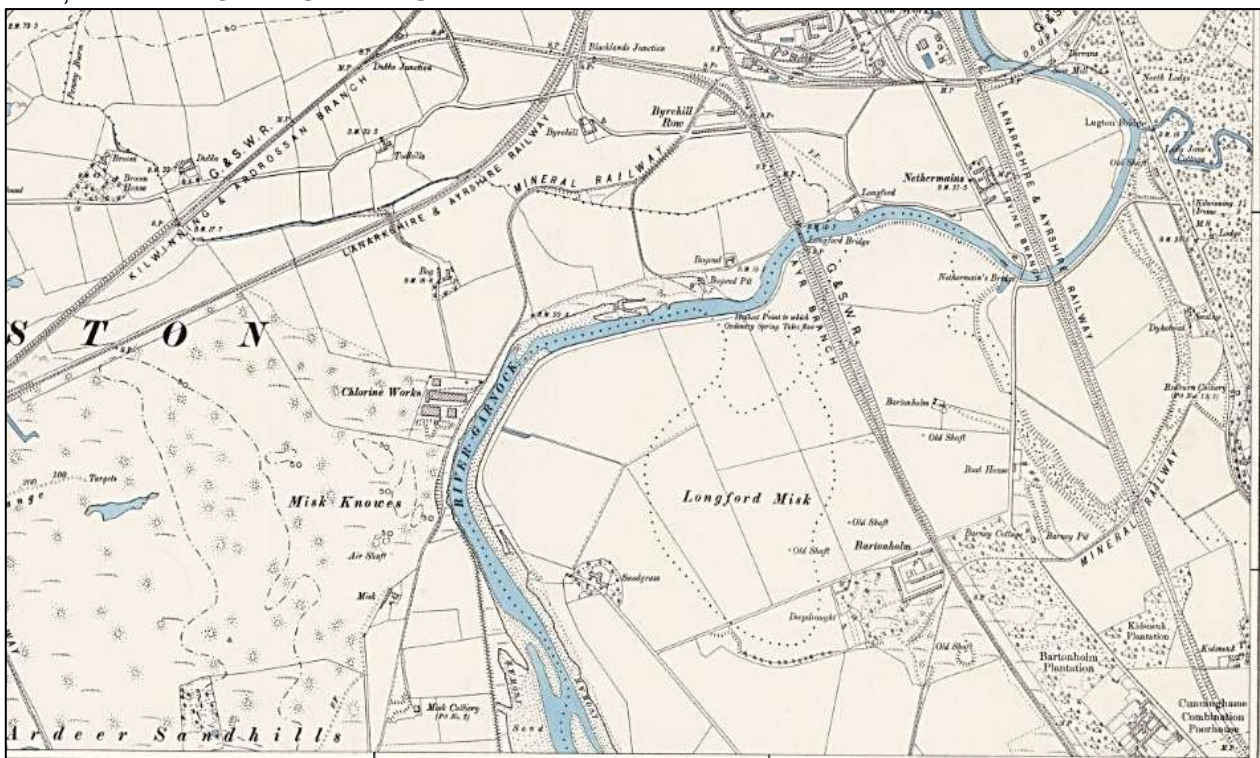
Blacklands Junction
Dubbs Junction
G.&S.W.R.
KILWINNING & ARDROSSAN BRANCH
LANARKSHIRE & AYRSHIRE RAILWAY
MINERAL RAILWAY
Byrehill Row
Byrehill
Todhills
Dubbs
Broom House
Bog
Bogend
Bogend Pit
Longford
Longford Bridge
Nethermains
Nethermains Bridge
Lugton Bridge
North Lodge
Old Shaft
LANARKSHIRE & AYRSHIRE RAILWAY
IRVINE BRANCH
G.&S.W.R.
AYR BRANCH
Highest Point to which Ordinary Spring Tides flow
S T O N
Chlorine Works
RIVER GARNOCK
Misk Knowes
Targets
Air Shaft
Misk
Longford Misk
Bartonholm
Old Shaft
Old Shaft
Old Shaft
Rest House
Bartonholm
Barony Cottage
Barony Pit
Dyketoot
Redburn Colliery
MINERAL RAILWAY
Sandgrass
Drughtnought
Old Shaft
Bartonholm Plantation
Kidsneuk Plantation
Cunninghame Combination Poorhouse
Misk Colliery (Pit No. 2)
Sand
Ardeer Sandhills